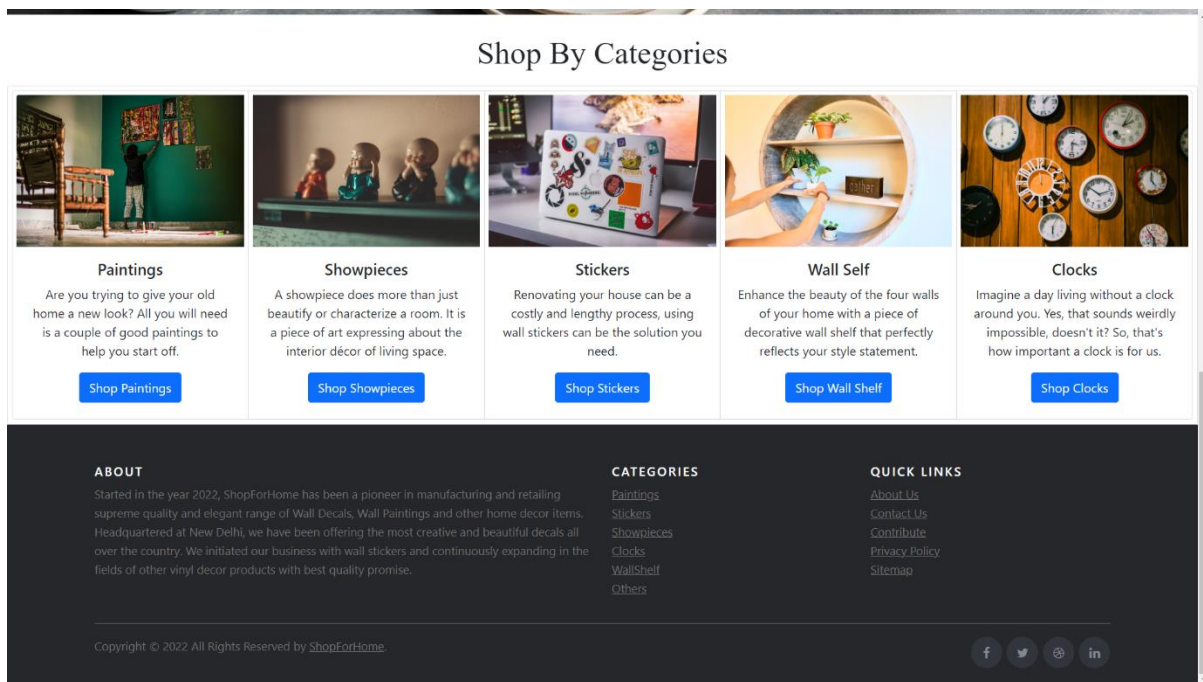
Shop By Categories

Paintings

Are you trying to give your old home a new look? All you will need is a couple of good paintings to help you start off.

Shop Paintings

Showpieces

A showpiece does more than just beautify or characterize a room. It is a piece of art expressing about the interior décor of living space.

Shop Showpieces

Stickers

Renovating your house can be a costly and lengthy process, using wall stickers can be the solution you need.

Shop Stickers

Wall Self

Enhance the beauty of the four walls of your home with a piece of decorative wall shelf that perfectly reflects your style statement.

Shop Wall Shelf

Clocks

Imagine a day living without a clock around you. Yes, that sounds weirdly impossible, doesn't it? So, that's how important a clock is for us.

Shop Clocks

ABOUT

Started in the year 2022, ShopForHome has been a pioneer in manufacturing and retailing supreme quality and elegant range of Wall Decals, Wall Paintings and other home decor items. Headquartered at New Delhi, we have been offering the most creative and beautiful decals all over the country. We initiated our business with wall stickers and continuously expanding in the fields of other vinyl decor products with best quality promise.

CATEGORIES

Paintings
Stickers
Showpieces
Clocks
WallShelf
Others

QUICK LINKS

About Us
Contact Us
Contribute
Privacy Policy
Sitemap

Copyright © 2022 All Rights Reserved by ShopForHome.